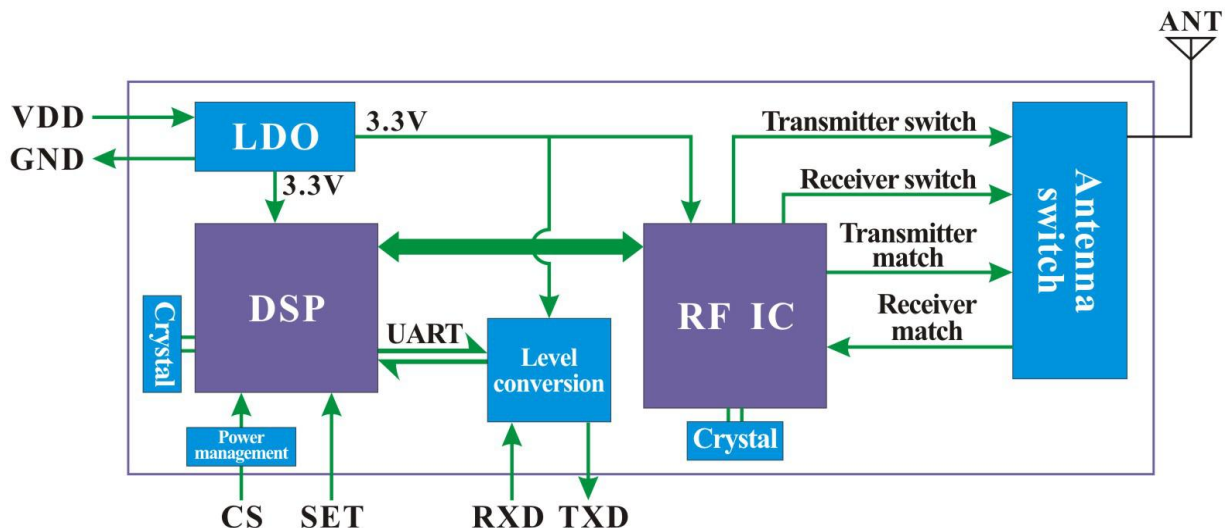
ANT

VDD

GND

LDO

3.3V

3.3V

Transmitter switch

Receiver switch

Transmitter match

Receiver match

Antenna switch

DSP

Crystal

UART

Level conversion

RF IC

Crystal

Power management

CS

SET

RXD

TXD